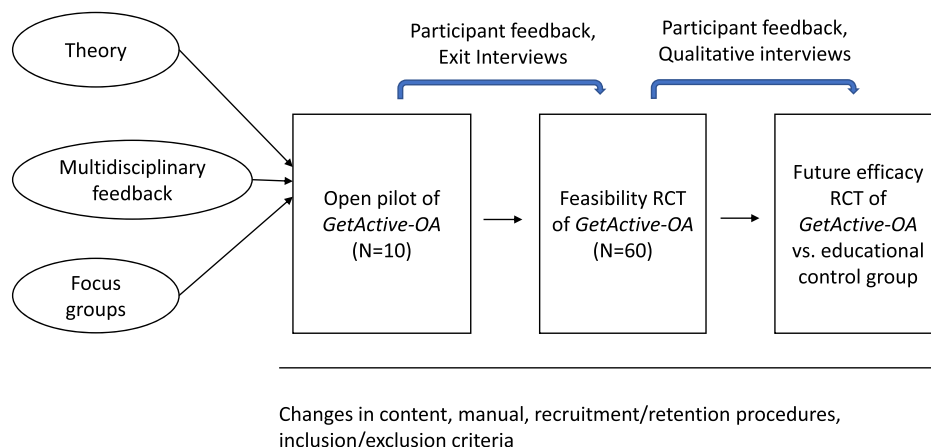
Theory

Multidisciplinary feedback

Focus groups

Participant feedback, Exit Interviews

Participant feedback, Qualitative interviews

Open pilot of *GetActive-OA* (N=10)

Feasibility RCT of *GetActive-OA* (N=60)

Future efficacy RCT of *GetActive-OA* vs. educational control group

Changes in content, manual, recruitment/retention procedures, inclusion/exclusion criteria